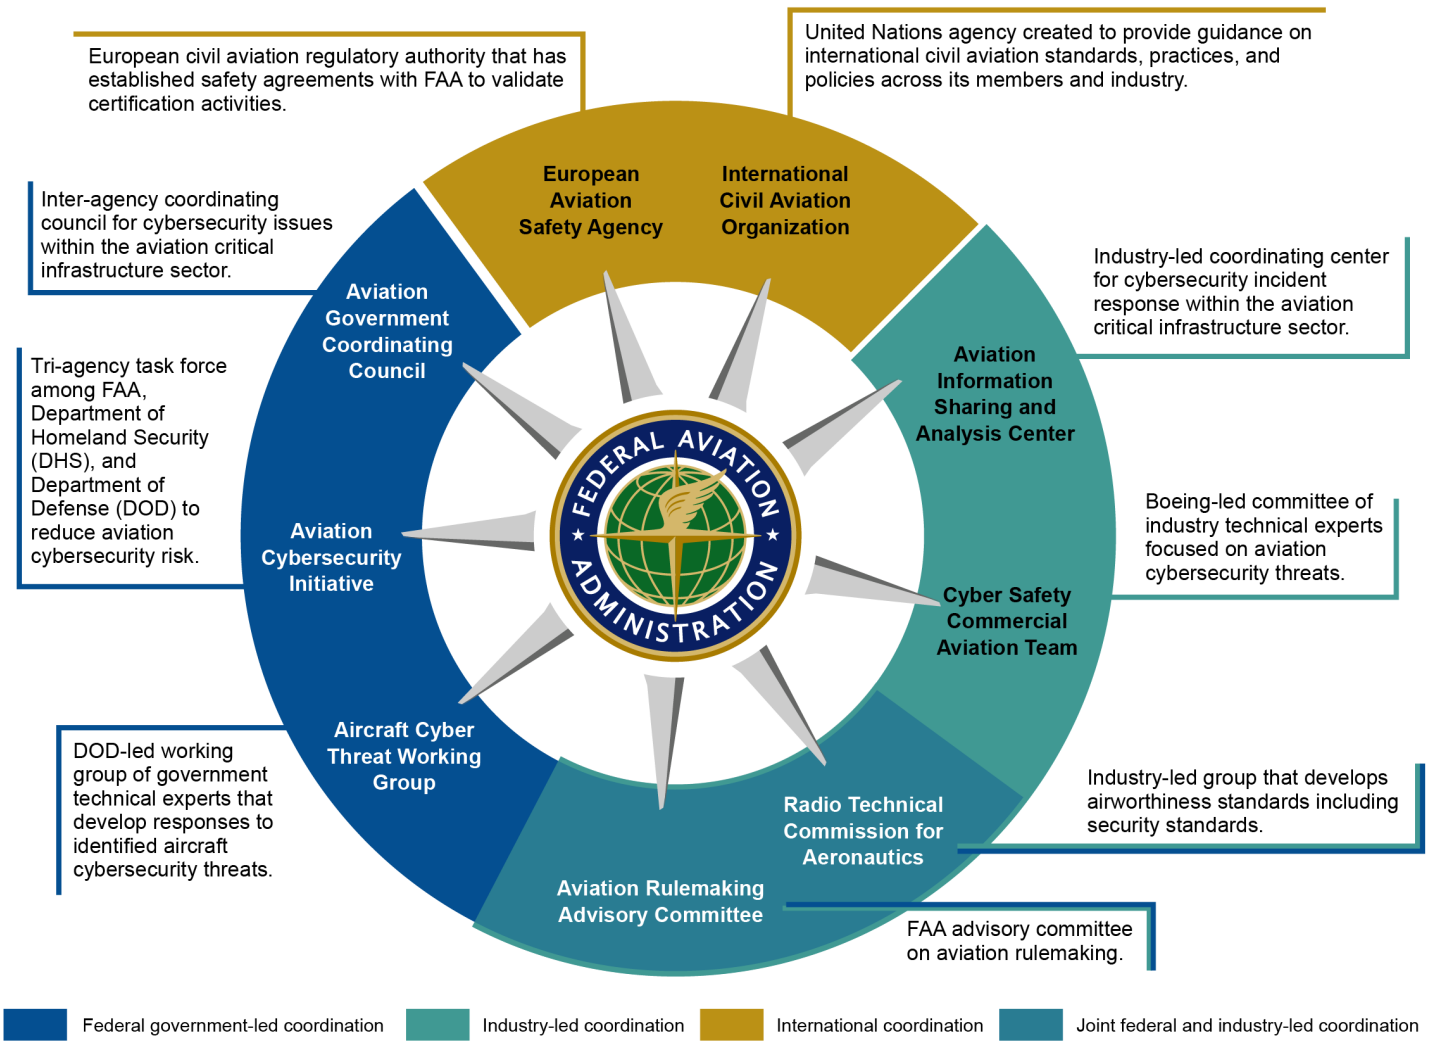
European civil aviation regulatory authority that has established safety agreements with FAA to validate certification activities.

United Nations agency created to provide guidance on international civil aviation standards, practices, and policies across its members and industry.

European Aviation Safety Agency

International Civil Aviation Organization

Inter-agency coordinating council for cybersecurity issues within the aviation critical infrastructure sector.

Aviation Government Coordinating Council

Industry-led coordinating center for cybersecurity incident response within the aviation critical infrastructure sector.

Aviation Information Sharing and Analysis Center

Tri-agency task force among FAA, Department of Homeland Security (DHS), and Department of Defense (DOD) to reduce aviation cybersecurity risk.

Aviation Cybersecurity Initiative

FEDERAL AVIATION ADMINISTRATION

Boeing-led committee of industry technical experts focused on aviation cybersecurity threats.

Cyber Safety Commercial Aviation Team

DOD-led working group of government technical experts that develop responses to identified aircraft cybersecurity threats.

Aircraft Cyber Threat Working Group

Radio Technical Commission for Aeronautics

Industry-led group that develops airworthiness standards including security standards.

Aviation Rulemaking Advisory Committee

FAA advisory committee on aviation rulemaking.

Federal government-led coordination
Industry-led coordination
International coordination
Joint federal and industry-led coordination